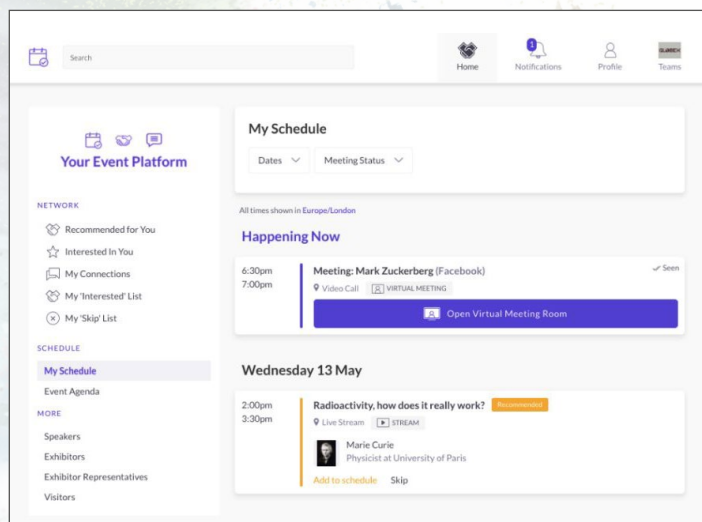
Search

Home

1
Notifications

Profile

Teams

Your Event Platform

NETWORK

Recommended for You

Interested In You

My Connections

My 'Interested' List

My 'Skip' List

SCHEDULE

My Schedule

Event Agenda

MORE

Speakers

Exhibitors

Exhibitor Representatives

Visitors

My Schedule

Dates

Meeting Status

All times shown in Europe/London

Happening Now

6:30pm
7:00pm

Meeting: Mark Zuckerberg (Facebook)

Seen

Video Call

VIRTUAL MEETING

Open Virtual Meeting Room

Wednesday 13 May

2:00pm
3:30pm

Radioactivity, how does it really work?

Recommended

Live Stream

STREAM

Marie Curie
Physicist at University of Paris

Add to schedule

Skip